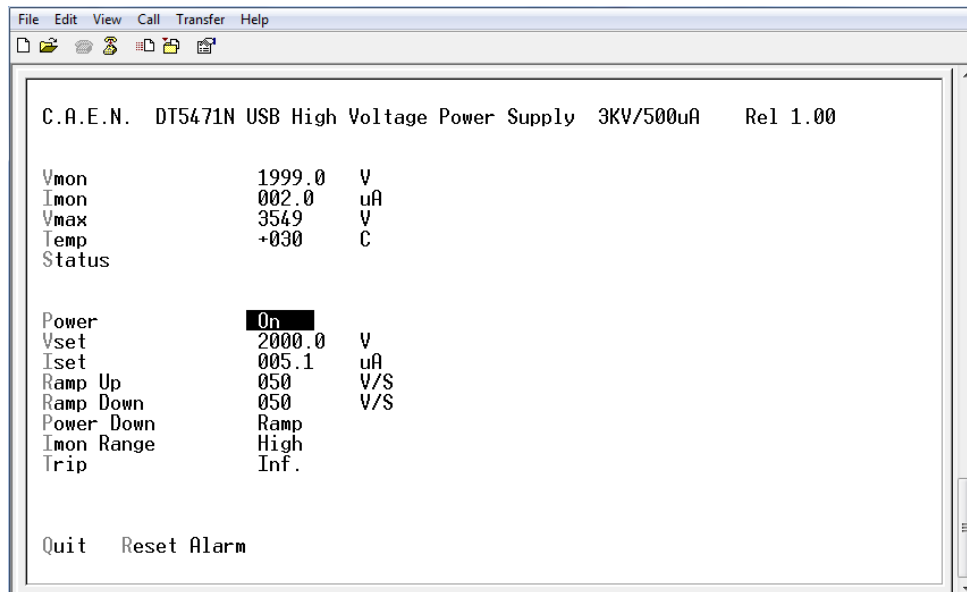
File Edit View Call Transfer Help

C.A.E.N. DT5471N USB High Voltage Power Supply 3KV/500uA Rel 1.00

| | | |
|---|---|---|
| Vmon | 1999.0 | V |
| Imon | 002.0 | uA |
| Vmax | 3549 | V |
| Temp | +030 | C |
| Status | | |

| | | |
|---|---|---|
| Power | On | |
| Vset | 2000.0 | V |
| Iset | 005.1 | uA |
| Ramp Up | 050 | V/S |
| Ramp Down | 050 | V/S |
| Power Down | Ramp | |
| Imon Range | High | |
| Trip | Inf. | |

Quit Reset Alarm